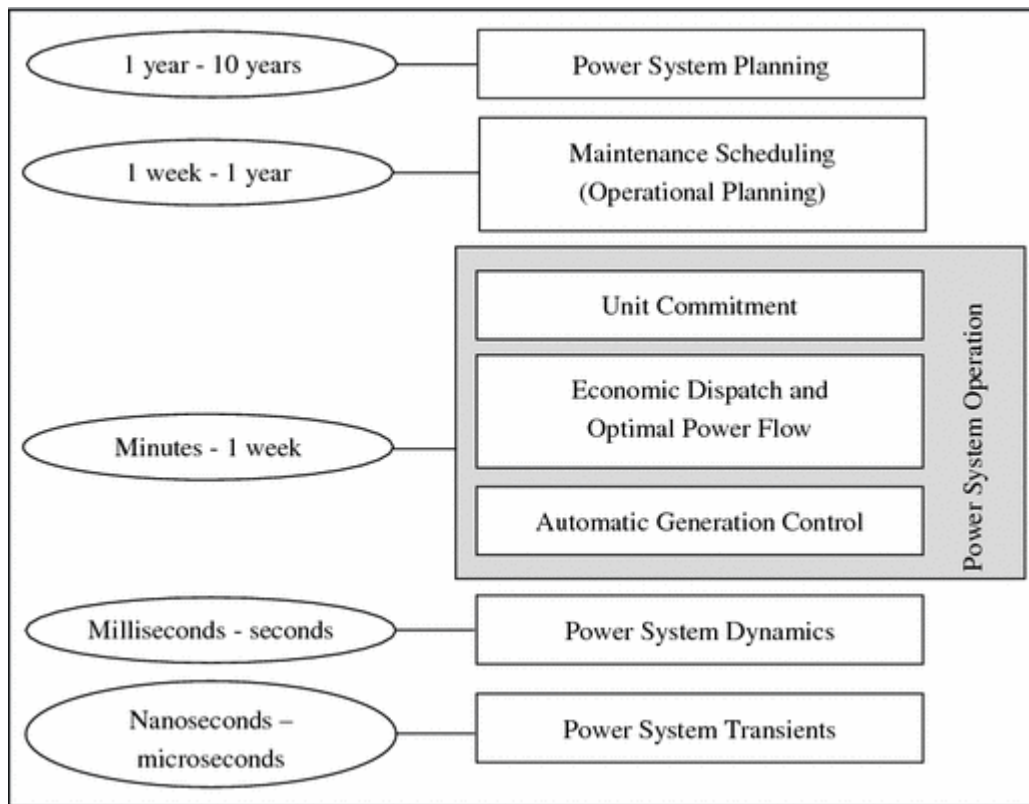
1 year - 10 years

Power System Planning

1 week - 1 year

Maintenance Scheduling (Operational Planning)

Unit Commitment

Economic Dispatch and Optimal Power Flow

Automatic Generation Control

Power System Operation

Minutes - 1 week

Milliseconds - seconds

Power System Dynamics

Nanoseconds – microseconds

Power System Transients